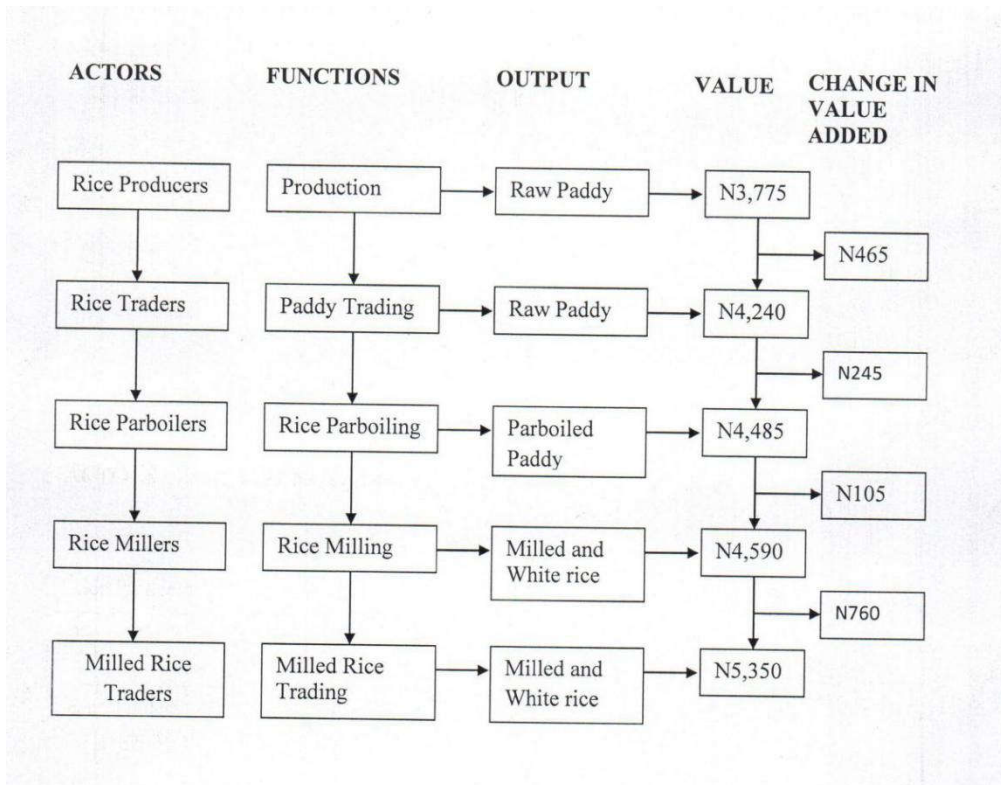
ACTORS

FUNCTIONS

OUTPUT

VALUE

CHANGE IN VALUE ADDED

Rice Producers

Production

Raw Paddy

N3,775

N465

Rice Traders

Paddy Trading

Raw Paddy

N4,240

N245

Rice Parboilers

Rice Parboiling

Parboiled Paddy

N4,485

N105

Rice Millers

Rice Milling

Milled and White rice

N4,590

N760

Milled Rice Traders

Milled Rice Trading

Milled and White rice

N5,350